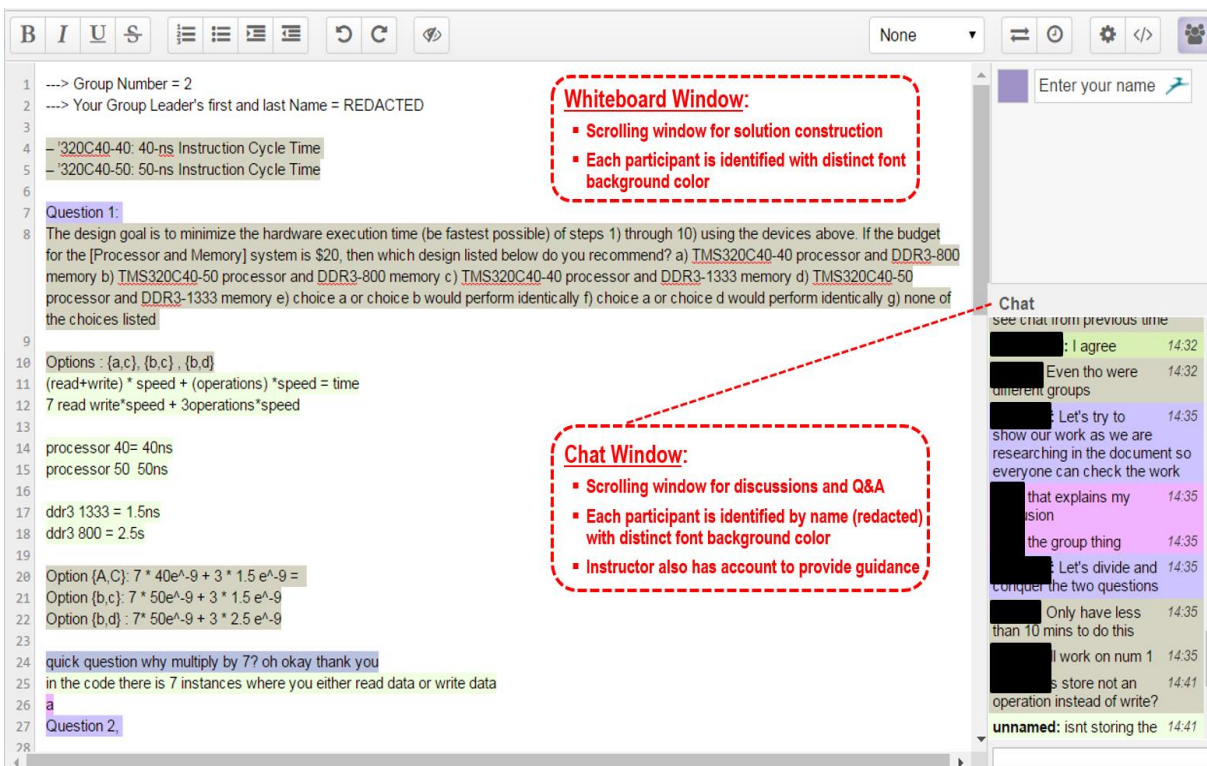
B I U S

None

1 ---> Group Number = 2
2 ---> Your Group Leader's first and last Name = REDACTED
3
4 – '320C40-40: 40-ns Instruction Cycle Time
5 – '320C40-50: 50-ns Instruction Cycle Time
6
7 Question 1:
8 The design goal is to minimize the hardware execution time (be fastest possible) of steps 1) through 10) using the devices above. If the budget for the [Processor and Memory] system is $20, then which design listed below do you recommend? a) TMS320C40-40 processor and DDR3-800 memory b) TMS320C40-50 processor and DDR3-800 memory c) TMS320C40-40 processor and DDR3-1333 memory d) TMS320C40-50 processor and DDR3-1333 memory e) choice a or choice b would perform identically f) choice a or choice d would perform identically g) none of the choices listed
9
10 Options : {a,c}, {b,c} , {b,d}
11 (read+write) * speed + (operations) *speed = time
12 7 read write*speed + 3operations*speed
13
14 processor 40= 40ns
15 processor 50 50ns
16
17 ddr3 1333 = 1.5ns
18 ddr3 800 = 2.5s
19
20 Option {A,C}: 7 * 40e^-9 + 3 * 1.5 e^-9 =
21 Option {b,c}: 7 * 50e^-9 + 3 * 1.5 e^-9
22 Option {b,d} : 7* 50e^-9 + 3 * 2.5 e^-9
23
24 quick question why multiply by 7? oh okay thank you
25 in the code there is 7 instances where you either read data or write data
26 a
27 Question 2,
28

Whiteboard Window:
▪ Scrolling window for solution construction
▪ Each participant is identified with distinct font background color

Chat Window:
▪ Scrolling window for discussions and Q&A
▪ Each participant is identified by name (redacted) with distinct font background color
▪ Instructor also has account to provide guidance

Enter your name

Chat
see chat from previous time
: I agree 14:32
Even tho were different groups 14:32
: Let's try to show our work as we are researching in the document so everyone can check the work 14:35
that explains my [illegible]sion 14:35
the group thing 14:35
: Let's divide and conquer the two questions 14:35
Only have less than 10 mins to do this 14:35
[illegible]l work on num 1 14:35
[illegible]s store not an operation instead of write? 14:41
unnamed: isnt storing the 14:41